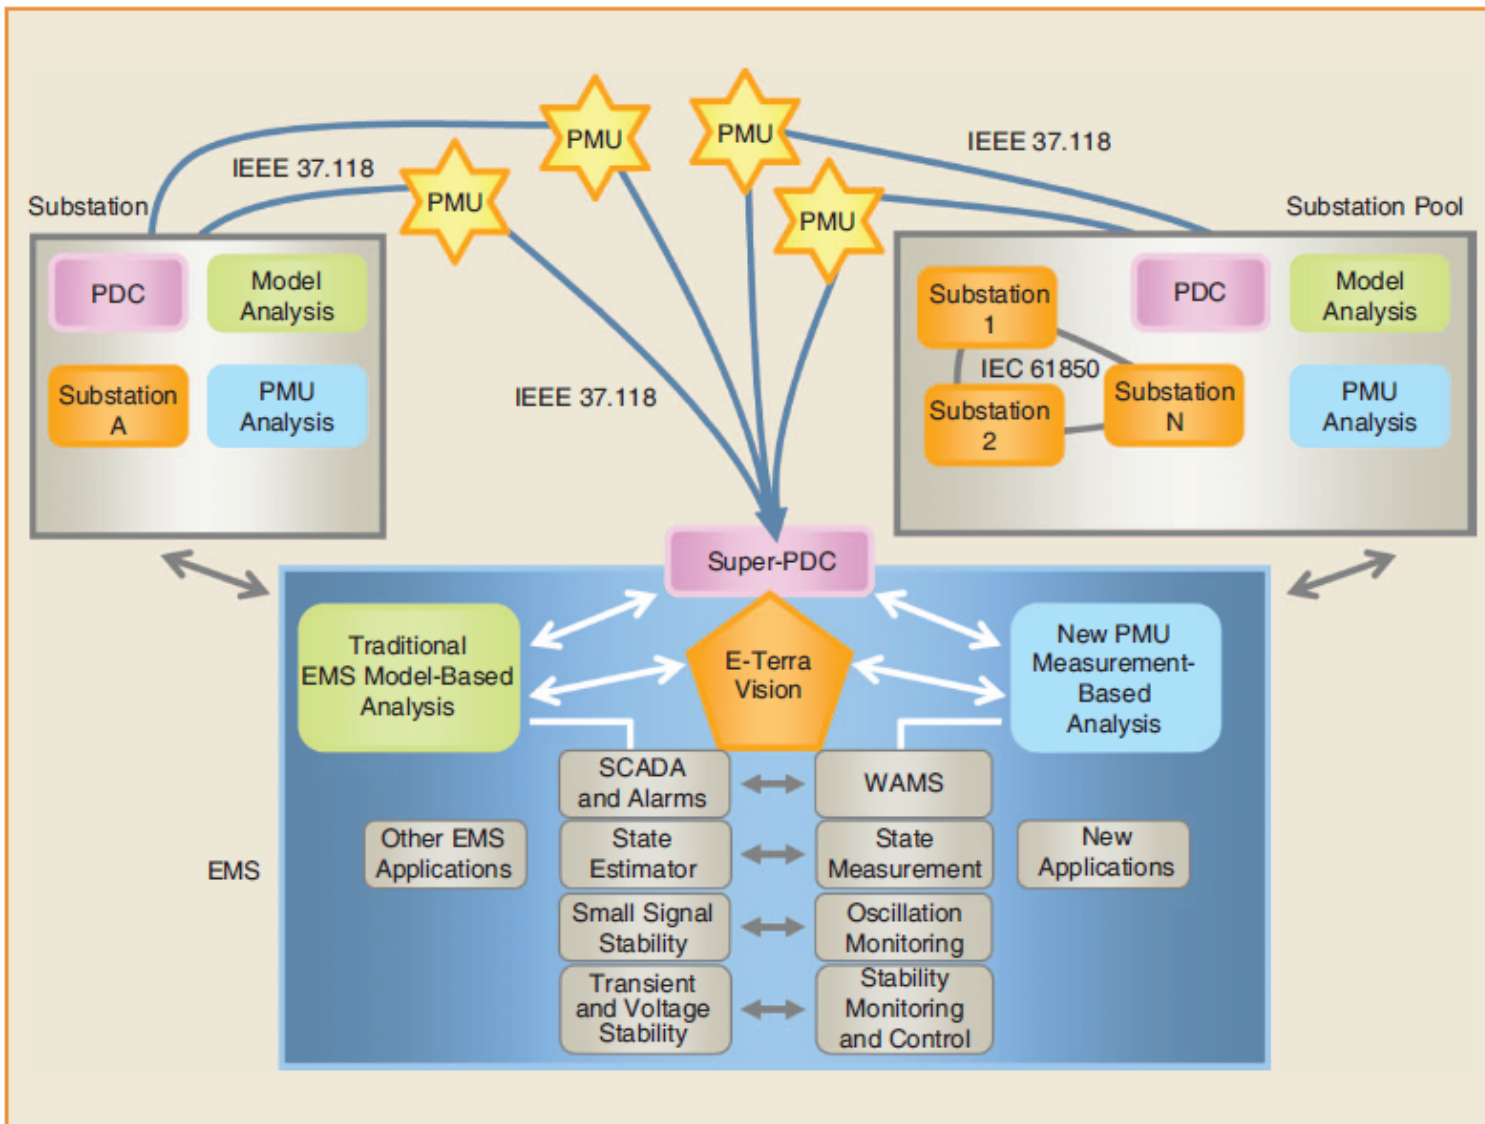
PMU

PMU

IEEE 37.118

IEEE 37.118

PMU

PMU

Substation

Substation Pool

PDC

Model Analysis

Substation A

PMU Analysis

IEEE 37.118

Substation 1

PDC

Model Analysis

IEC 61850

Substation 2

Substation N

PMU Analysis

Super-PDC

Traditional EMS Model-Based Analysis

E-Terra Vision

New PMU Measurement-Based Analysis

SCADA and Alarms

WAMS

EMS

Other EMS Applications

State Estimator

State Measurement

New Applications

Small Signal Stability

Oscillation Monitoring

Transient and Voltage Stability

Stability Monitoring and Control